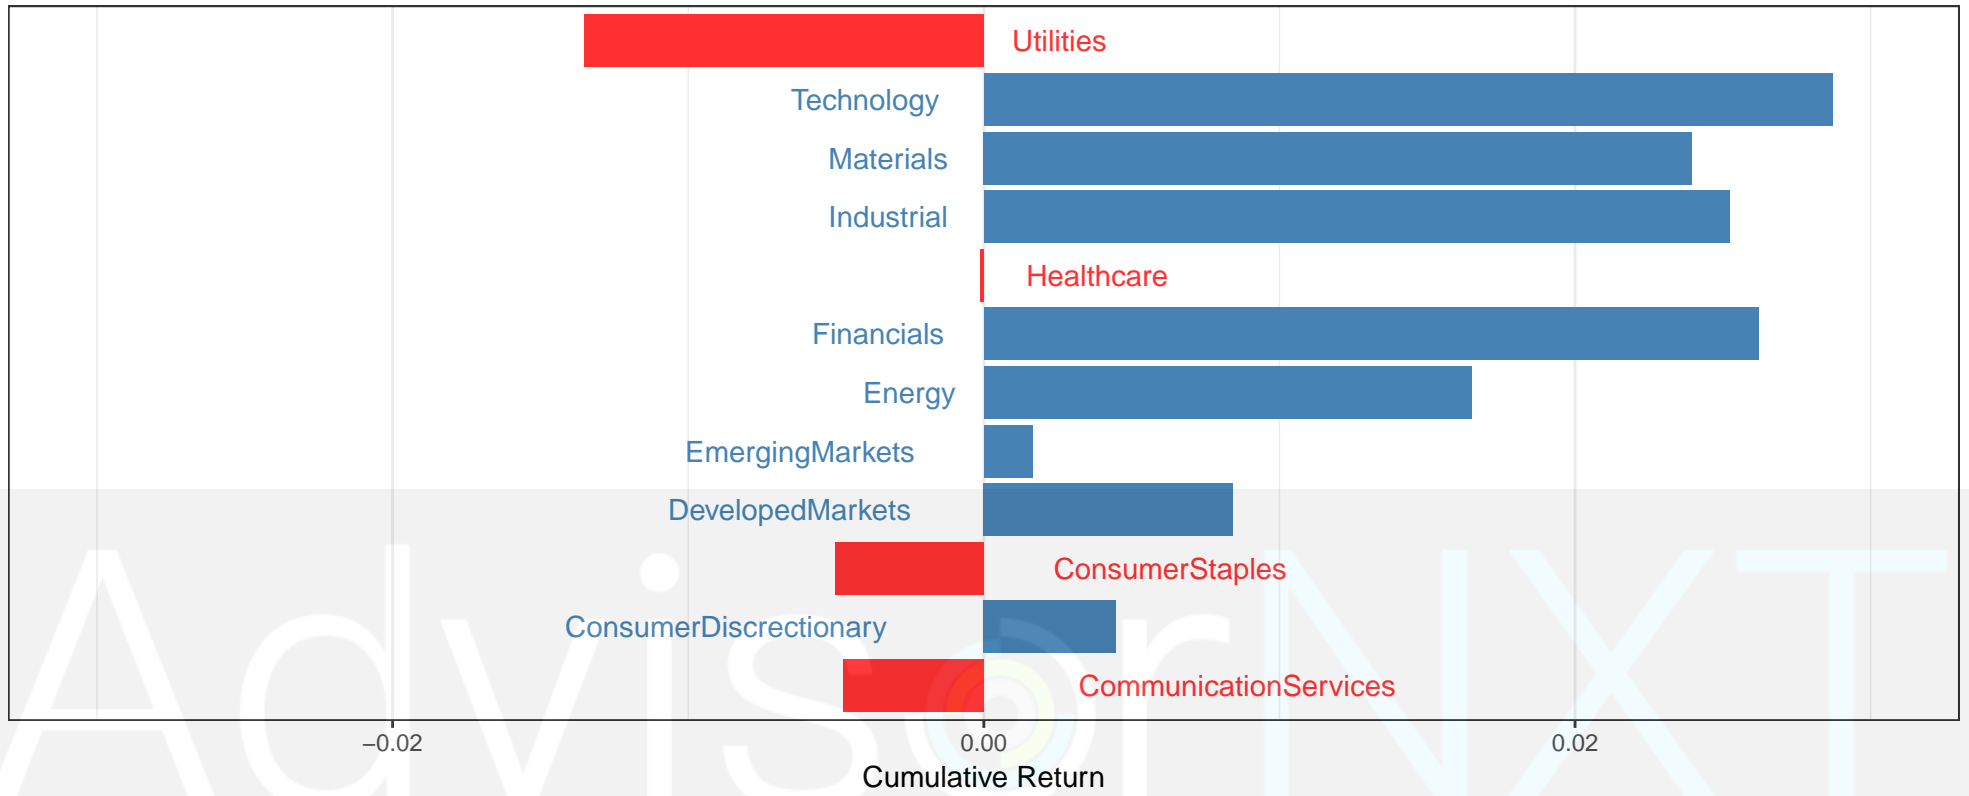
Utilities
Technology
Materials
Industrial
Healthcare
Financials
Energy
EmergingMarkets
DevelopedMarkets
ConsumerStaples
ConsumerDiscretionary
CommunicationServices

−0.02
0.00
0.02
Cumulative Return

AdvisorNXT